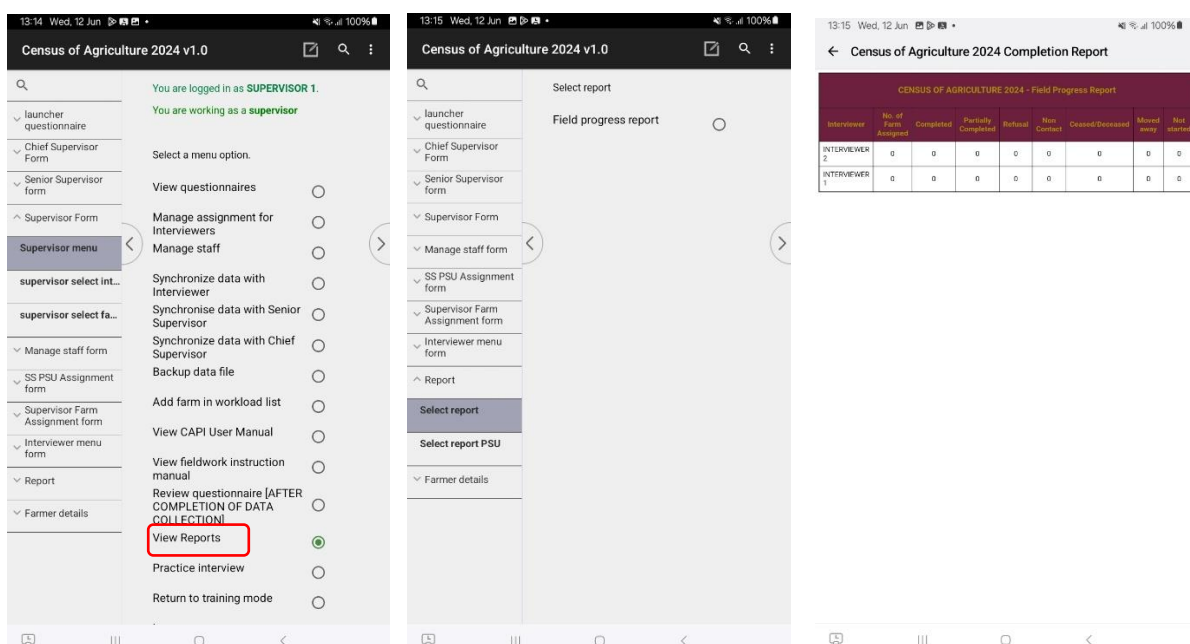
13:14 Wed, 12 Jun 100%

Census of Agriculture 2024 v1.0

launcher questionnaire
Chief Supervisor Form
Senior Supervisor form
Supervisor Form
Supervisor menu
supervisor select int...
supervisor select fa...
Manage staff form
SS PSU Assignment form
Supervisor Farm Assignment form
Interviewer menu form
Report
Farmer details

You are logged in as SUPERVISOR 1.
You are working as a supervisor

Select a menu option.

View questionnaires
Manage assignment for Interviewers
Manage staff
Synchronize data with Interviewer
Synchronise data with Senior Supervisor
Synchronise data with Chief Supervisor
Backup data file
Add farm in workload list
View CAPI User Manual
View fieldwork instruction manual
Review questionnaire [AFTER COMPLETION OF DATA COLLECTION]
View Reports
Practice interview
Return to training mode

13:15 Wed, 12 Jun 100%

Census of Agriculture 2024 v1.0

launcher questionnaire
Chief Supervisor Form
Senior Supervisor form
Supervisor Form
Manage staff form
SS PSU Assignment form
Supervisor Farm Assignment form
Interviewer menu form
Report
Select report
Select report PSU
Farmer details

Select report
Field progress report

13:15 Wed, 12 Jun 100%

Census of Agriculture 2024 Completion Report

CENSUS OF AGRICULTURE 2024 - Field Progress Report

| Interviewer | No. of Farm Assigned | Completed | Partially Completed | Refusal | Non Contact | Ceased/Deceased | Moved away | Not started |
|---|---|---|---|---|---|---|---|---|
| INTERVIEWER 2 | 0 | 0 | 0 | 0 | 0 | 0 | 0 | 0 |
| INTERVIEWER 1 | 0 | 0 | 0 | 0 | 0 | 0 | 0 | 0 |